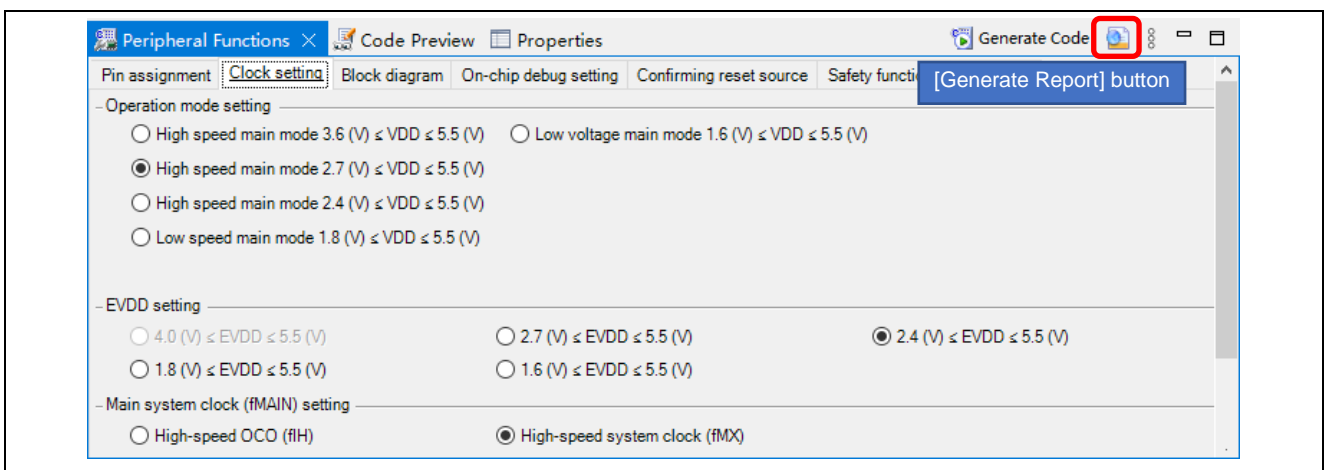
Peripheral Functions × Code Preview Properties Generate Code

Pin assignment | Clock setting | Block diagram | On-chip debug setting | Confirming reset source | Safety functi

[Generate Report] button

Operation mode setting

High speed main mode 3.6 (V) ≤ VDD ≤ 5.5 (V)
Low voltage main mode 1.6 (V) ≤ VDD ≤ 5.5 (V)
High speed main mode 2.7 (V) ≤ VDD ≤ 5.5 (V)
High speed main mode 2.4 (V) ≤ VDD ≤ 5.5 (V)
Low speed main mode 1.8 (V) ≤ VDD ≤ 5.5 (V)

EVDD setting

4.0 (V) ≤ EVDD ≤ 5.5 (V)
2.7 (V) ≤ EVDD ≤ 5.5 (V)
2.4 (V) ≤ EVDD ≤ 5.5 (V)
1.8 (V) ≤ EVDD ≤ 5.5 (V)
1.6 (V) ≤ EVDD ≤ 5.5 (V)

Main system clock (fMAIN) setting

High-speed OCO (fIH)
High-speed system clock (fMX)